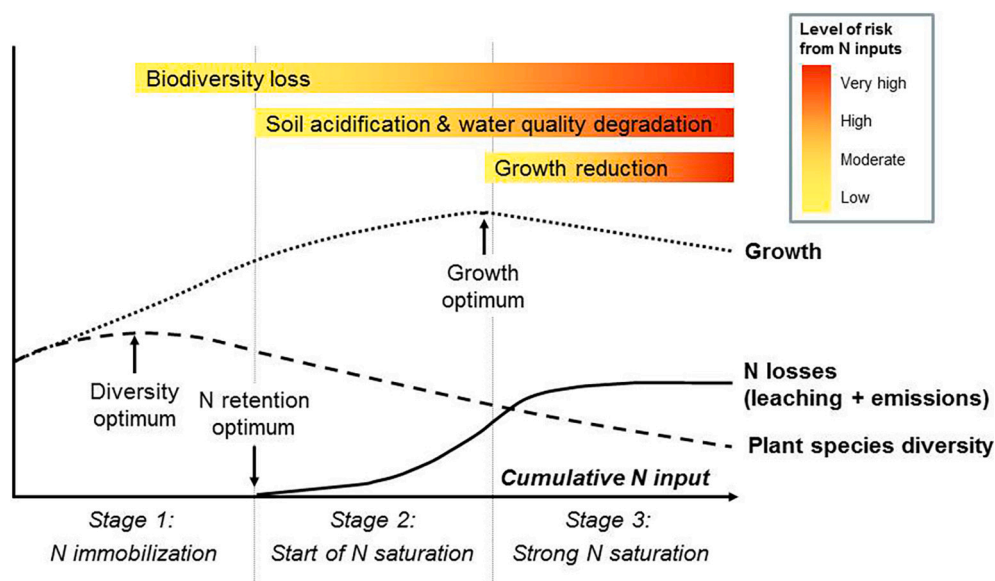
Level of risk from N inputs

Very high

High

Moderate

Low

Biodiversity loss

Soil acidification & water quality degradation

Growth reduction

Growth

Growth optimum

Diversity optimum

N retention optimum

N losses (leaching + emissions)

Plant species diversity

Cumulative N input

Stage 1: N immobilization

Stage 2: Start of N saturation

Stage 3: Strong N saturation